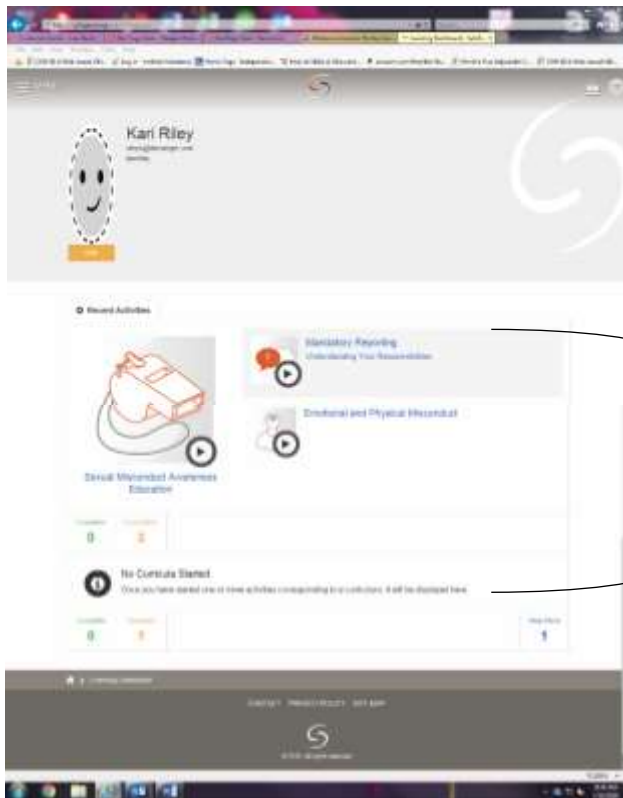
Kari Riley

Recent Activities

Mandatory Reporting
Understanding Your Responsibilities

Emotional and Physical Misconduct

Sexual Misconduct Awareness Education

0

2

No Curricula Started
Once you have started one or more activities corresponding to a curriculum, it will be displayed here.

0

1

1

CONTACT PRIVACY POLICY SITE MAP